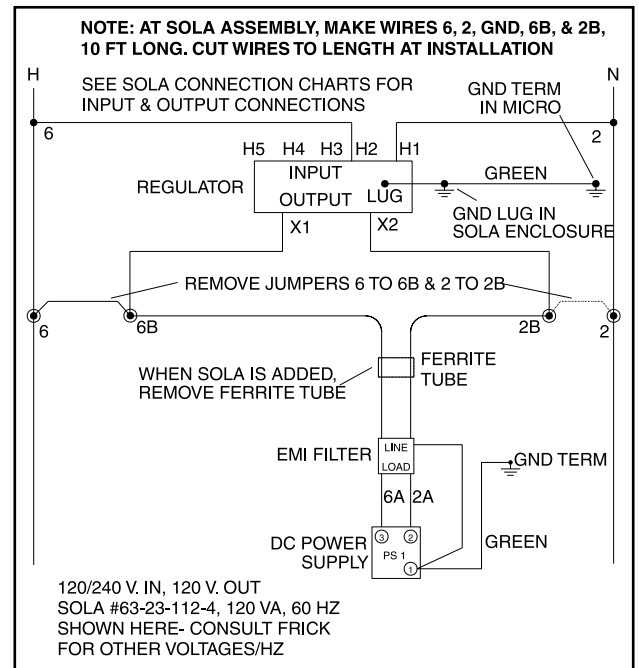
NOTE: AT SOLA ASSEMBLY, MAKE WIRES 6, 2, GND, 6B, & 2B, 10 FT LONG. CUT WIRES TO LENGTH AT INSTALLATION

H

N

SEE SOLA CONNECTION CHARTS FOR INPUT & OUTPUT CONNECTIONS

GND TERM IN MICRO

6

2

H5 H4 H3 H2 H1

INPUT

REGULATOR

OUTPUT

LUG

GREEN

GND LUG IN SOLA ENCLOSURE

X1

X2

REMOVE JUMPERS 6 TO 6B & 2 TO 2B

6

6B

2B

2

WHEN SOLA IS ADDED, REMOVE FERRITE TUBE

FERRITE TUBE

EMI FILTER

LINE

LOAD

GND TERM

6A

2A

DC POWER SUPPLY

3

2

PS 1

1

GREEN

120/240 V. IN, 120 V. OUT
SOLA #63-23-112-4, 120 VA, 60 HZ
SHOWN HERE- CONSULT FRICK
FOR OTHER VOLTAGES/HZ